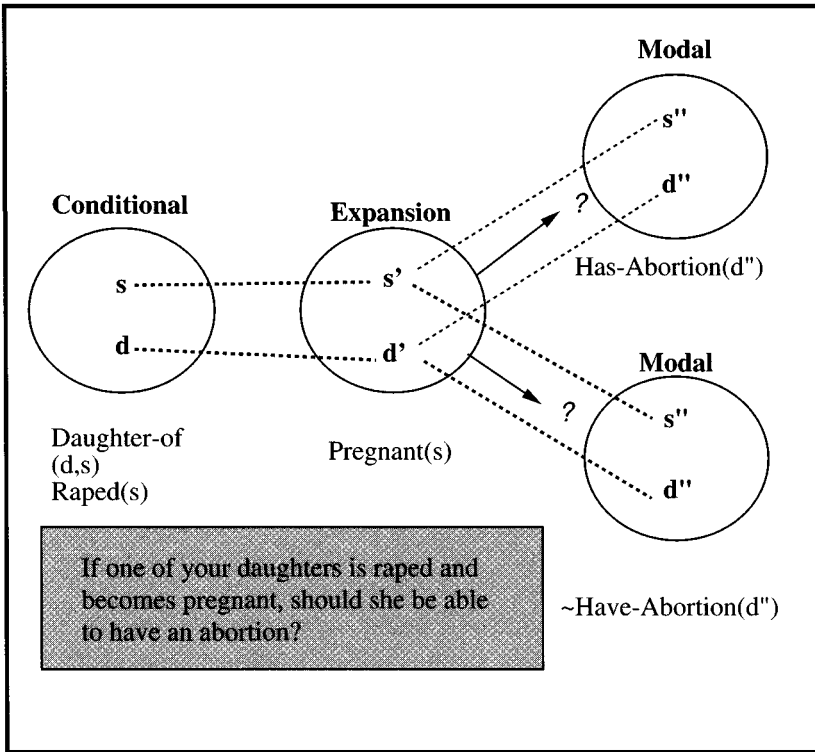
Modal

s"

d"

Conditional

Expansion

?

s

s'

Has-Abortion(d")

d

d'

Modal

?

s"

Daughter-of (d,s) Raped(s)

Pregnant(s)

d"

If one of your daughters is raped and becomes pregnant, should she be able to have an abortion?

~Have-Abortion(d")